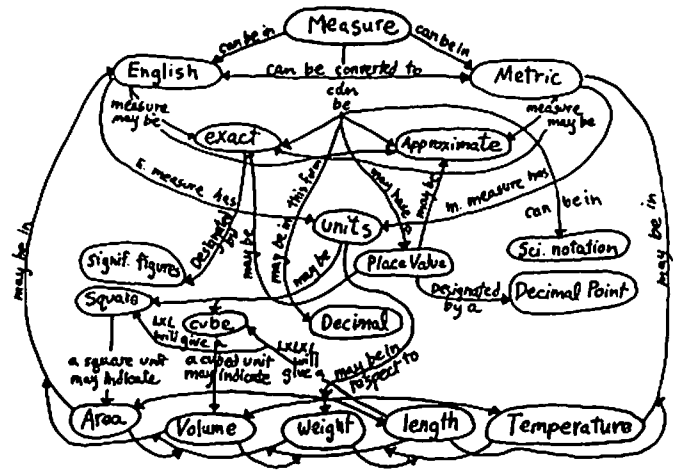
Measure

can be in

can be in

English

can be converted to

Metric

measure may be

can be

measure may be

exact

Approximate

E. measure has

M. measure has

this form

may be in

may have a

may be

designated by

units

can be in

may be

may be in

Signif. figures

Place Value

Sci. notation

Square

designated by a

Decimal Point

LxL will give a

cube

Decimal

LxLxL will give a

a square unit may indicate

a cubed unit may indicate

may be in respect to

may be in

may be in

Area

Volume

Weight

length

Temperature